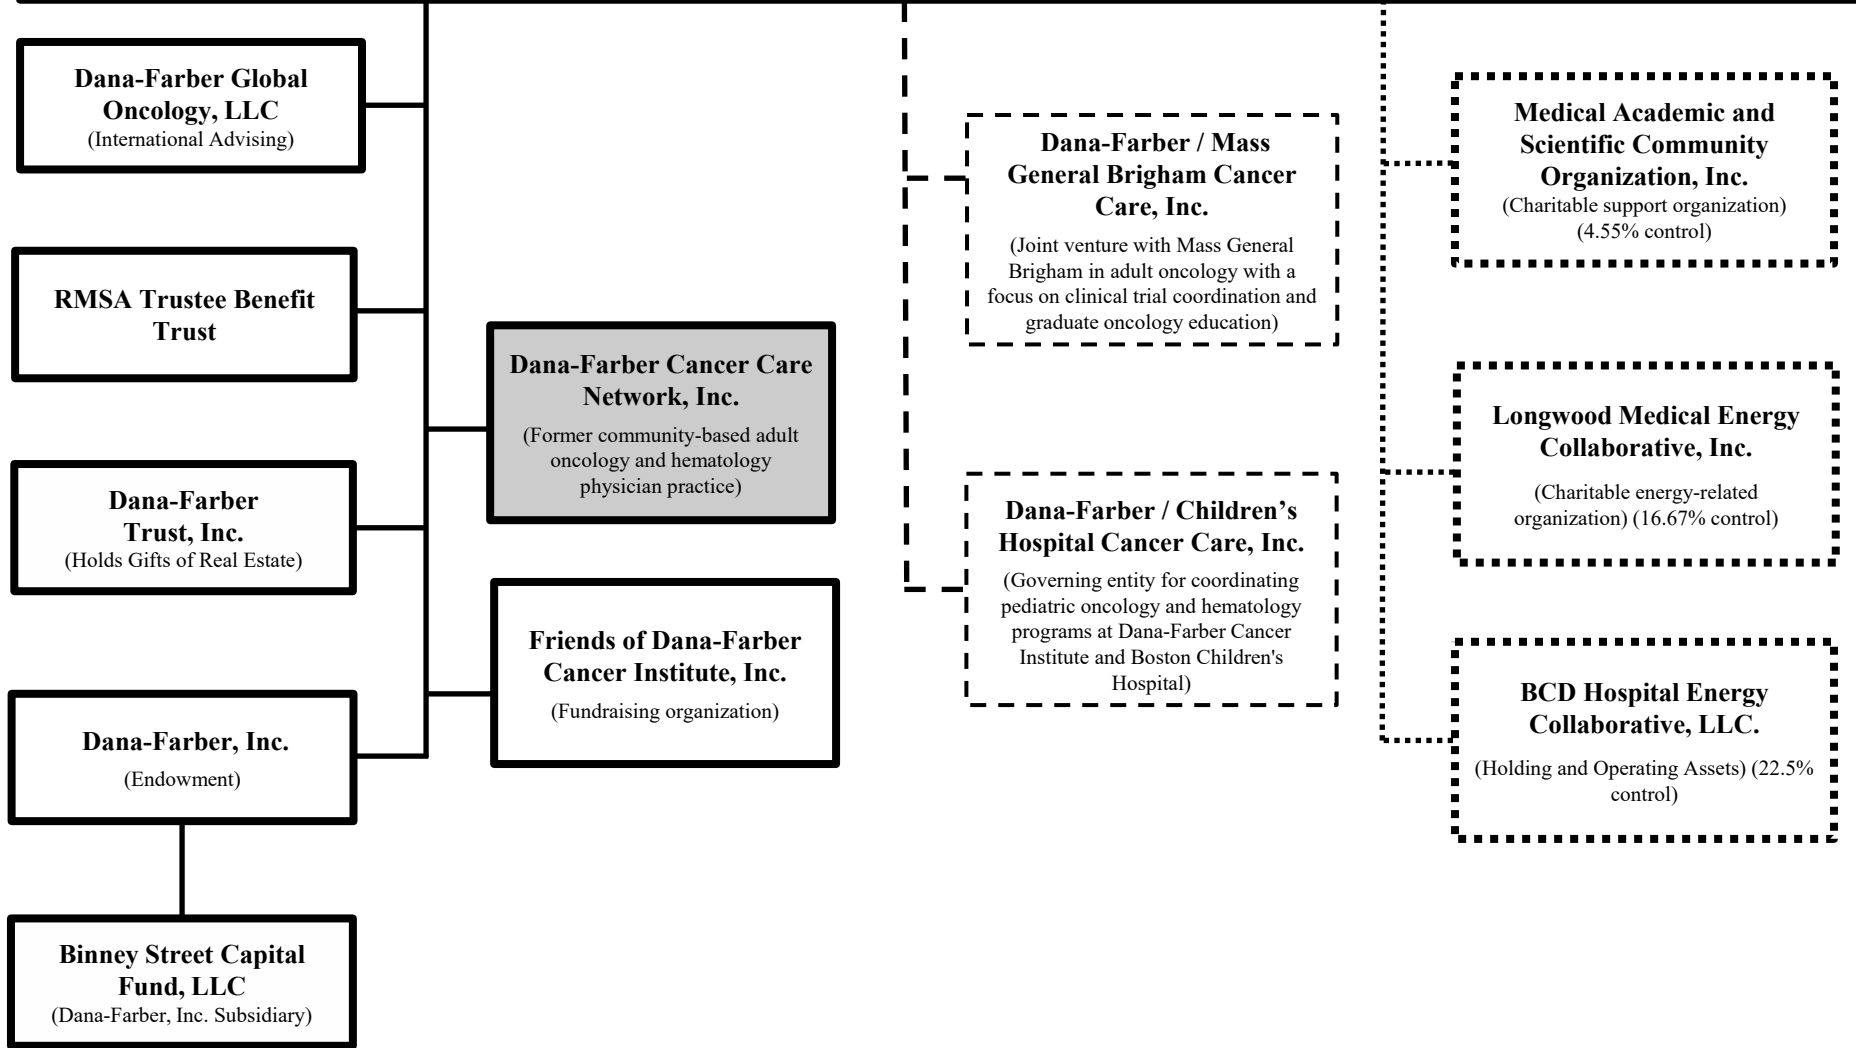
Dana-Farber Global Oncology, LLC
(International Advising)

RMSA Trustee Benefit Trust

Dana-Farber Trust, Inc.
(Holds Gifts of Real Estate)

Dana-Farber, Inc.
(Endowment)

Binney Street Capital Fund, LLC
(Dana-Farber, Inc. Subsidiary)

Dana-Farber Cancer Care Network, Inc.
(Former community-based adult oncology and hematology physician practice)

Friends of Dana-Farber Cancer Institute, Inc.
(Fundraising organization)

Dana-Farber / Mass General Brigham Cancer Care, Inc.
(Joint venture with Mass General Brigham in adult oncology with a focus on clinical trial coordination and graduate oncology education)

Dana-Farber / Children's Hospital Cancer Care, Inc.
(Governing entity for coordinating pediatric oncology and hematology programs at Dana-Farber Cancer Institute and Boston Children's Hospital)

Medical Academic and Scientific Community Organization, Inc.
(Charitable support organization) (4.55% control)

Longwood Medical Energy Collaborative, Inc.
(Charitable energy-related organization) (16.67% control)

BCD Hospital Energy Collaborative, LLC.
(Holding and Operating Assets) (22.5% control)